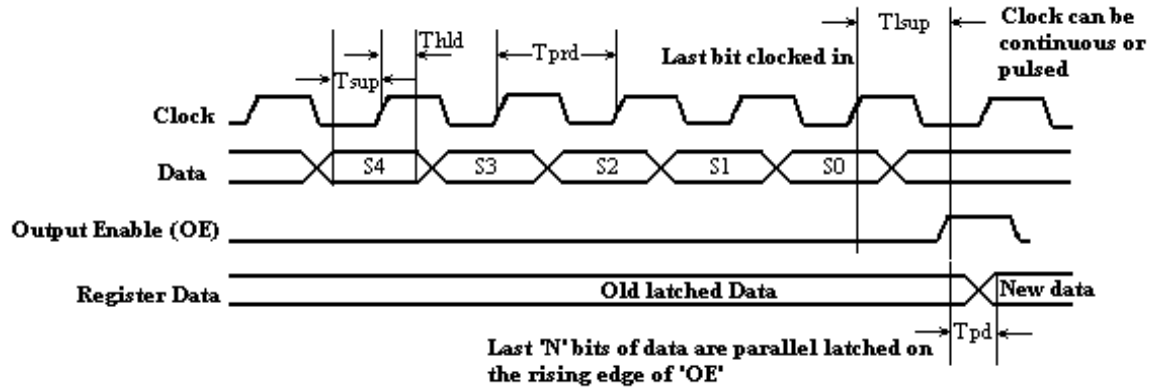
Tsup

Thld

Tprd

Last bit clocked in

Tlsup

Clock can be continuous or pulsed

Clock

Data

S4

S3

S2

S1

S0

Output Enable (OE)

Register Data

Old latched Data

New data

Tpd

Last 'N' bits of data are parallel latched on the rising edge of 'OE'